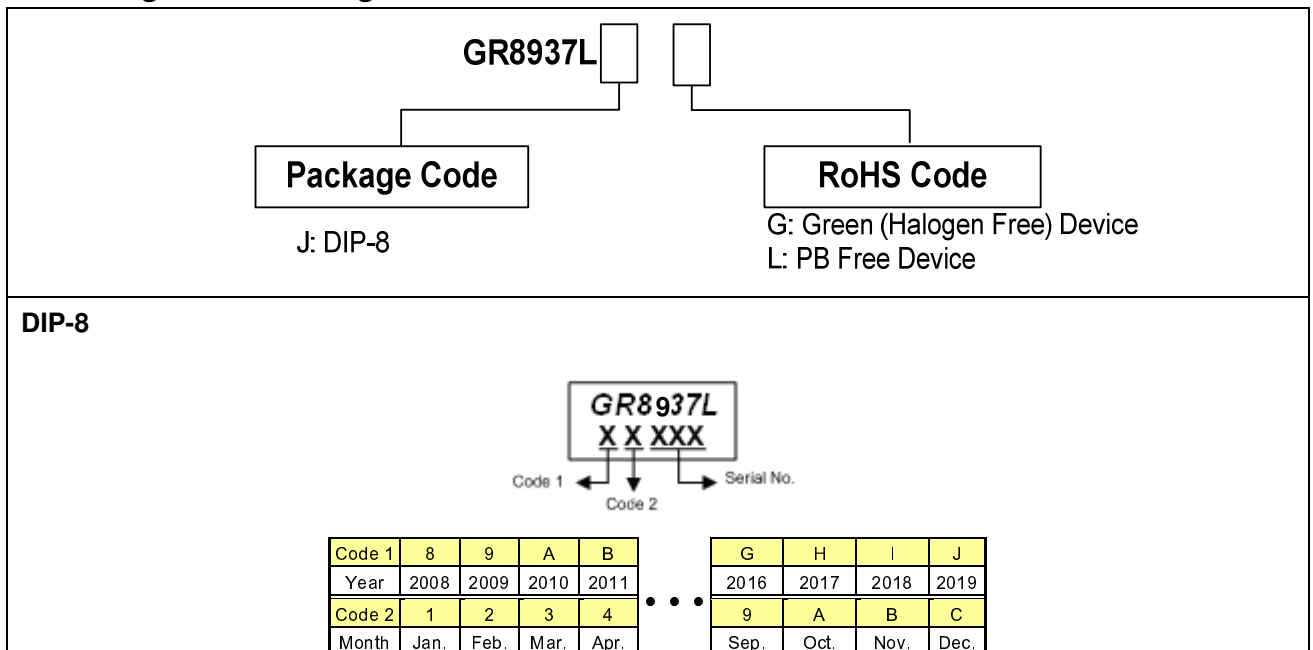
GR8937L

Package Code

J: DIP-8

RoHS Code

G: Green (Halogen Free) Device
L: PB Free Device

DIP-8

GR8937L
X X XXX

Code 1

Code 2

Serial No.

| Code 1 | 8 | 9 | A | B |
|---|---|---|---|---|
| Year | 2008 | 2009 | 2010 | 2011 |
| Code 2 | 1 | 2 | 3 | 4 |
| Month | Jan. | Feb. | Mar. | Apr. |

• • •

| G | H | I | J |
|---|---|---|---|
| 2016 | 2017 | 2018 | 2019 |
| 9 | A | B | C |
| Sep. | Oct. | Nov. | Dec. |